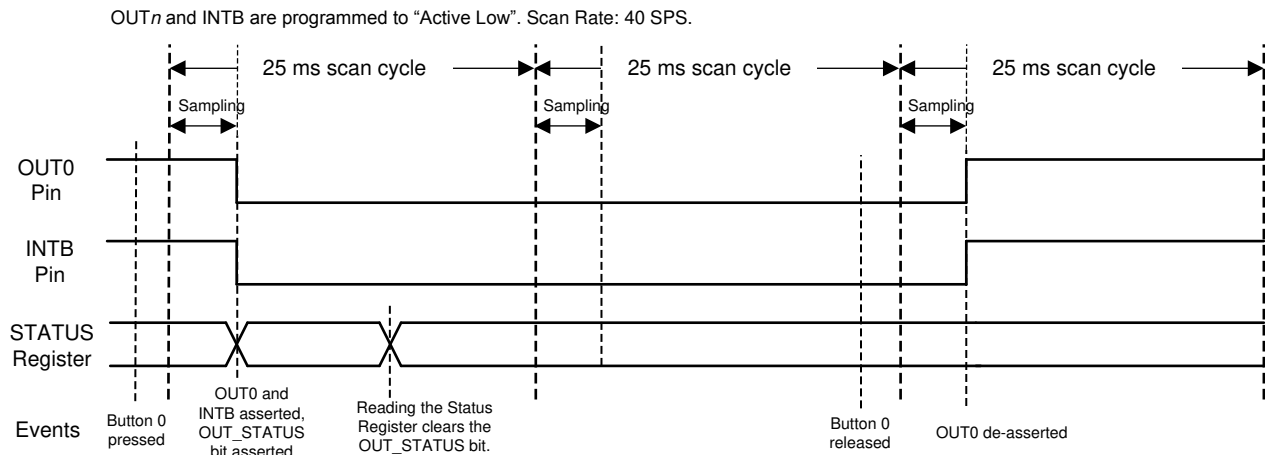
OUT*n* and INTB are programmed to "Active Low". Scan Rate: 40 SPS.

25 ms scan cycle

25 ms scan cycle

25 ms scan cycle

Sampling

Sampling

Sampling

OUT0 Pin

INTB Pin

STATUS Register

Events

Button 0 pressed

OUT0 and INTB asserted, OUT_STATUS bit asserted

Reading the Status Register clears the OUT_STATUS bit.

Button 0 released

OUT0 de-asserted